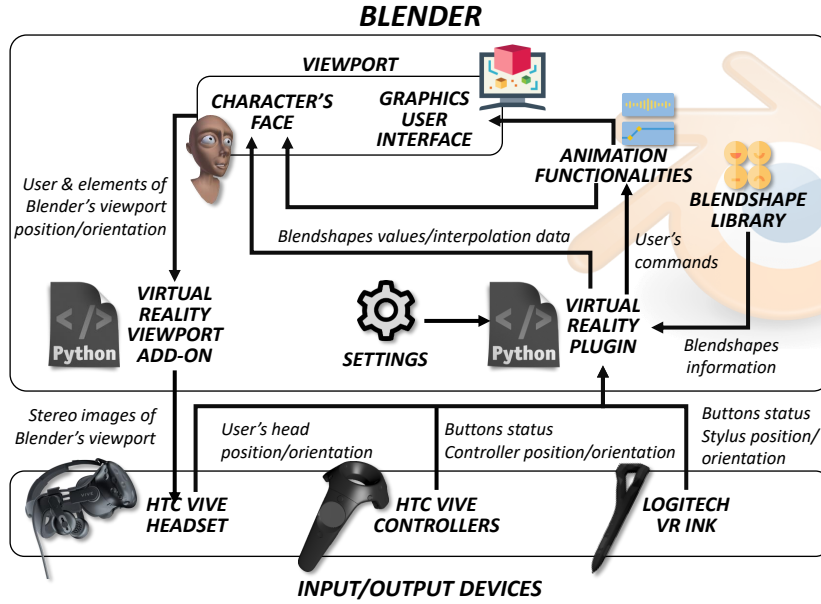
BLENDER

VIEWPORT

CHARACTER'S FACE

GRAPHICS USER INTERFACE

ANIMATION FUNCTIONALITIES

BLENDSHAPE LIBRARY

User & elements of Blender's viewport position/orientation

Blendshapes values/interpolation data

User's commands

VIRTUAL REALITY VIEWPORT ADD-ON

Python

SETTINGS

Python

VIRTUAL REALITY PLUGIN

Blendshapes information

Stereo images of Blender's viewport

User's head position/orientation

Buttons status Controller position/orientation

Buttons status Stylus position/ orientation

HTC VIVE HEADSET

HTC VIVE CONTROLLERS

LOGITECH VR INK

INPUT/OUTPUT DEVICES